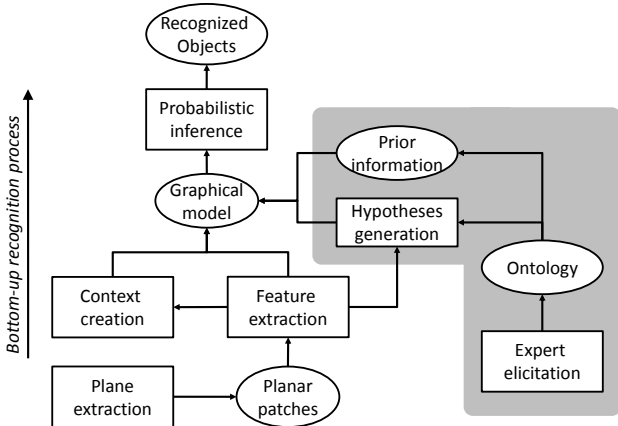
Recognized Objects

Probabilistic inference

Prior information

Graphical model

Hypotheses generation

Ontology

Context creation

Feature extraction

Expert elicitation

Plane extraction

Planar patches

Bottom-up recognition process